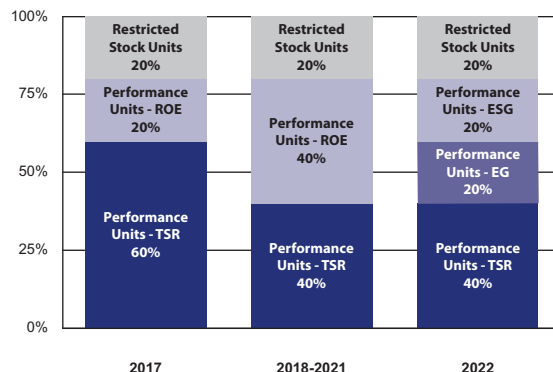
100%
75%
50%
25%
0%

Restricted Stock Units 20%
Performance Units - ROE 20%
Performance Units - TSR 60%

Restricted Stock Units 20%
Performance Units - ROE 40%
Performance Units - TSR 40%

Restricted Stock Units 20%
Performance Units - ESG 20%
Performance Units - EG 20%
Performance Units - TSR 40%

2017
2018-2021
2022